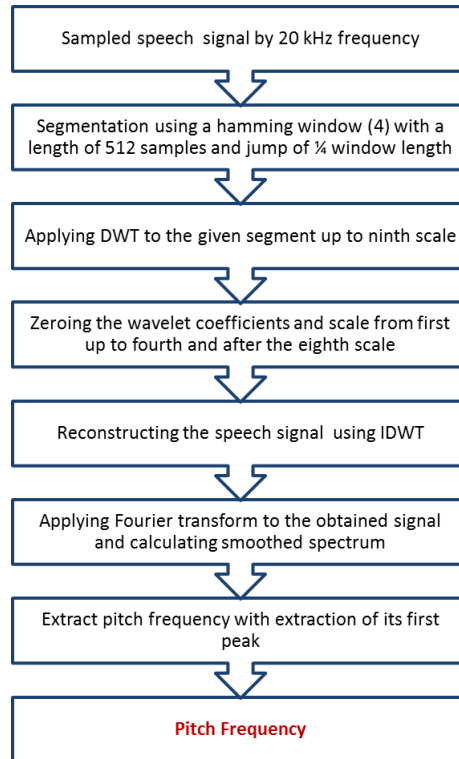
Sampled speech signal by 20 kHz frequency

Segmentation using a hamming window (4) with a length of 512 samples and jump of ¼ window length

Applying DWT to the given segment up to ninth scale

Zeroing the wavelet coefficients and scale from first up to fourth and after the eighth scale

Reconstructing the speech signal using IDWT

Applying Fourier transform to the obtained signal and calculating smoothed spectrum

Extract pitch frequency with extraction of its first peak

Pitch Frequency